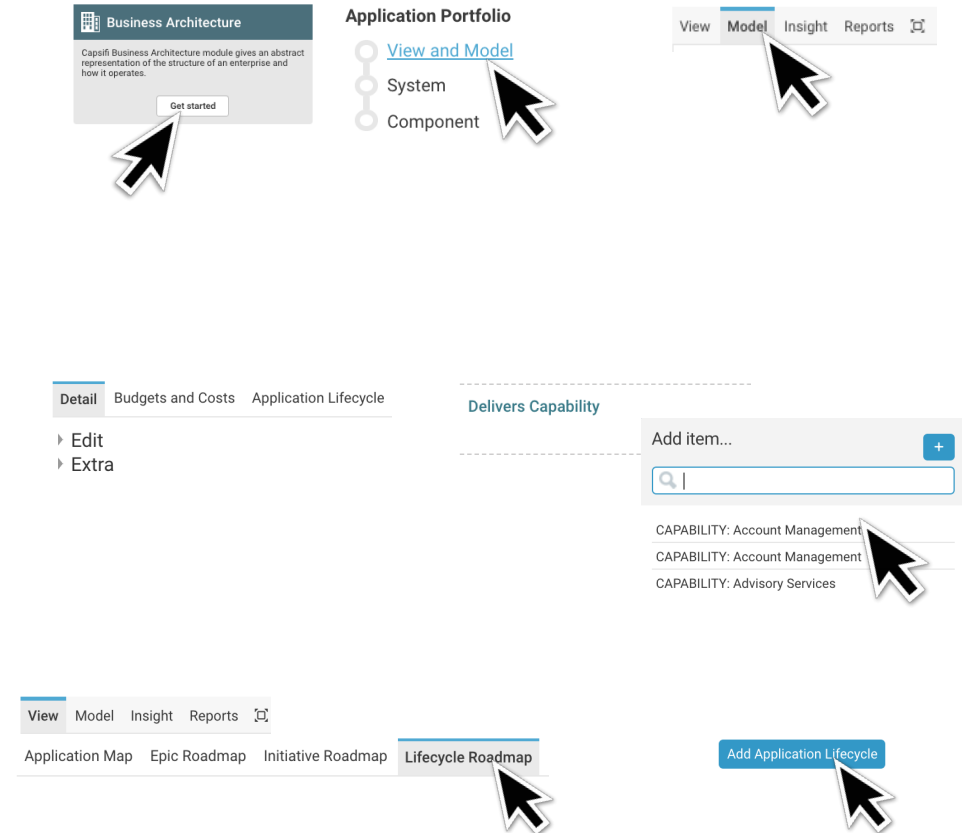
Business Architecture

Capsifi Business Architecture module gives an abstract representation of the structure of an enterprise and how it operates.

Get started

Application Portfolio

View and Model

System

Component

View Model Insight Reports

Detail Budgets and Costs Application Lifecycle

Edit

Extra

Delivers Capability

Add item...

+

CAPABILITY: Account Management

CAPABILITY: Account Management

CAPABILITY: Advisory Services

View Model Insight Reports

Application Map Epic Roadmap Initiative Roadmap Lifecycle Roadmap

Add Application Lifecycle